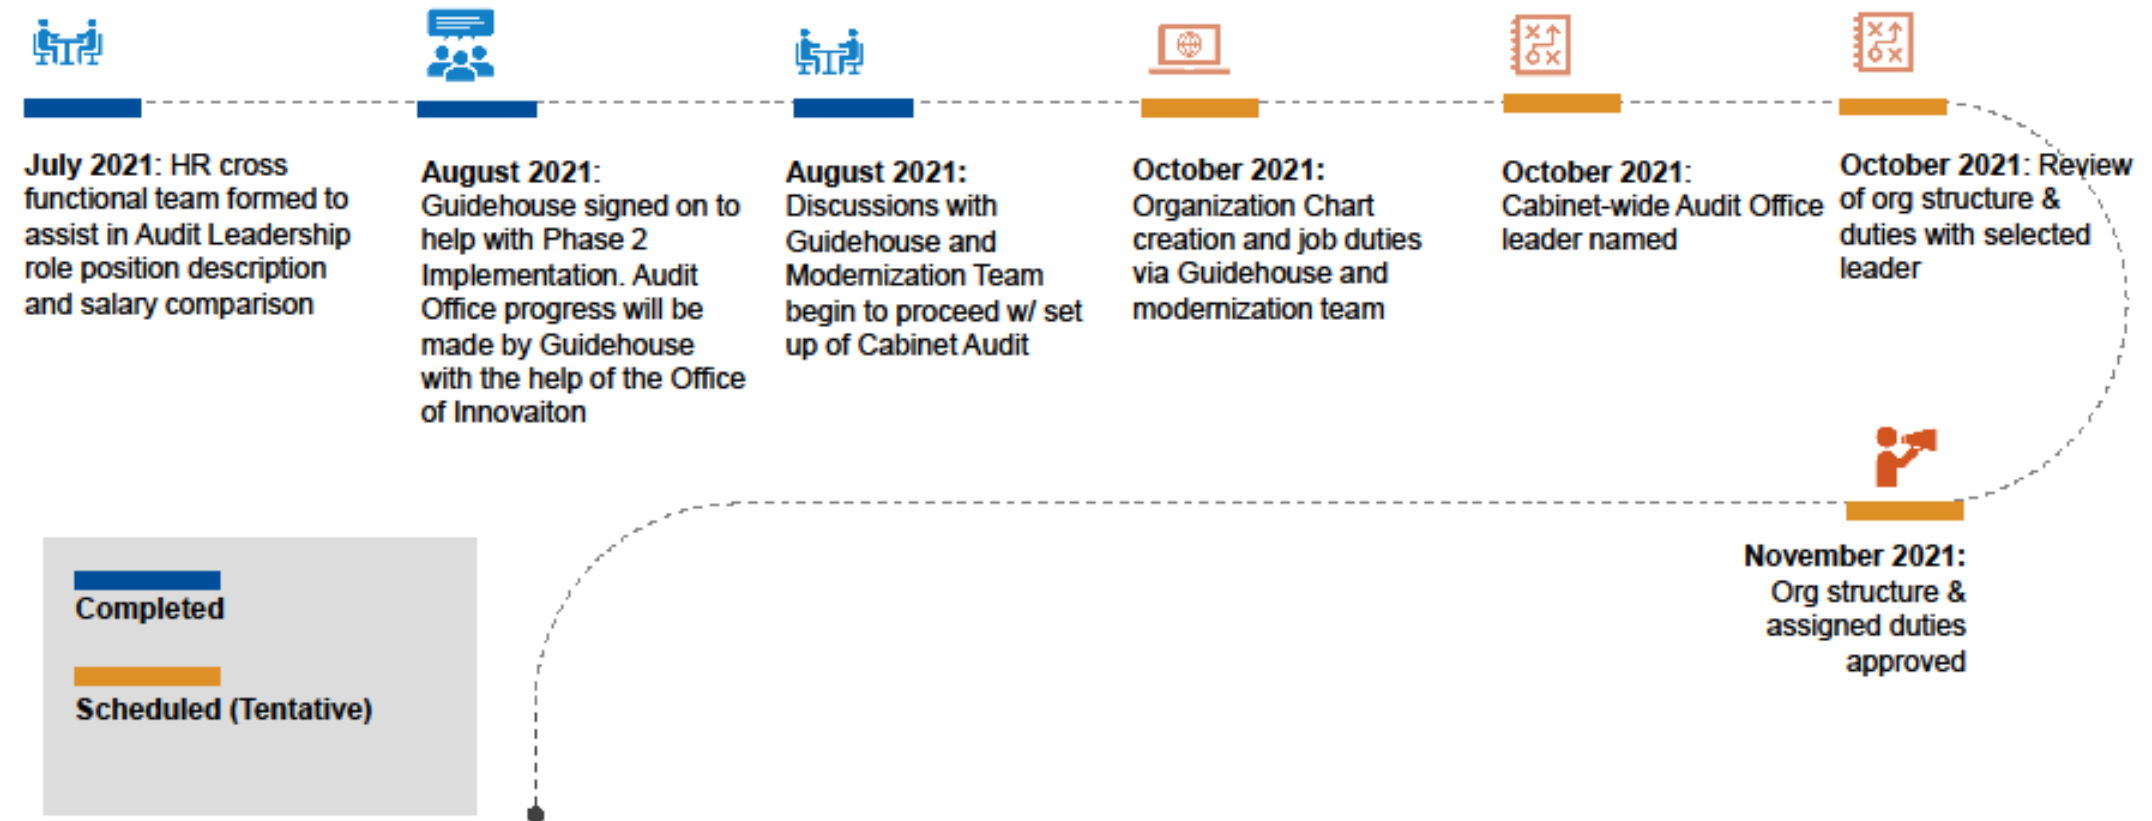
**July 2021**: HR cross functional team formed to assist in Audit Leadership role position description and salary comparison

**August 2021**: Guidehouse signed on to help with Phase 2 Implementation. Audit Office progress will be made by Guidehouse with the help of the Office of Innovaiton

**August 2021:** Discussions with Guidehouse and Modernization Team begin to proceed w/ set up of Cabinet Audit

**October 2021:** Organization Chart creation and job duties via Guidehouse and modernization team

**October 2021**: Cabinet-wide Audit Office leader named

**October 2021**: Review of org structure & duties with selected leader

**November 2021:** Org structure & assigned duties approved

Completed

Scheduled (Tentative)